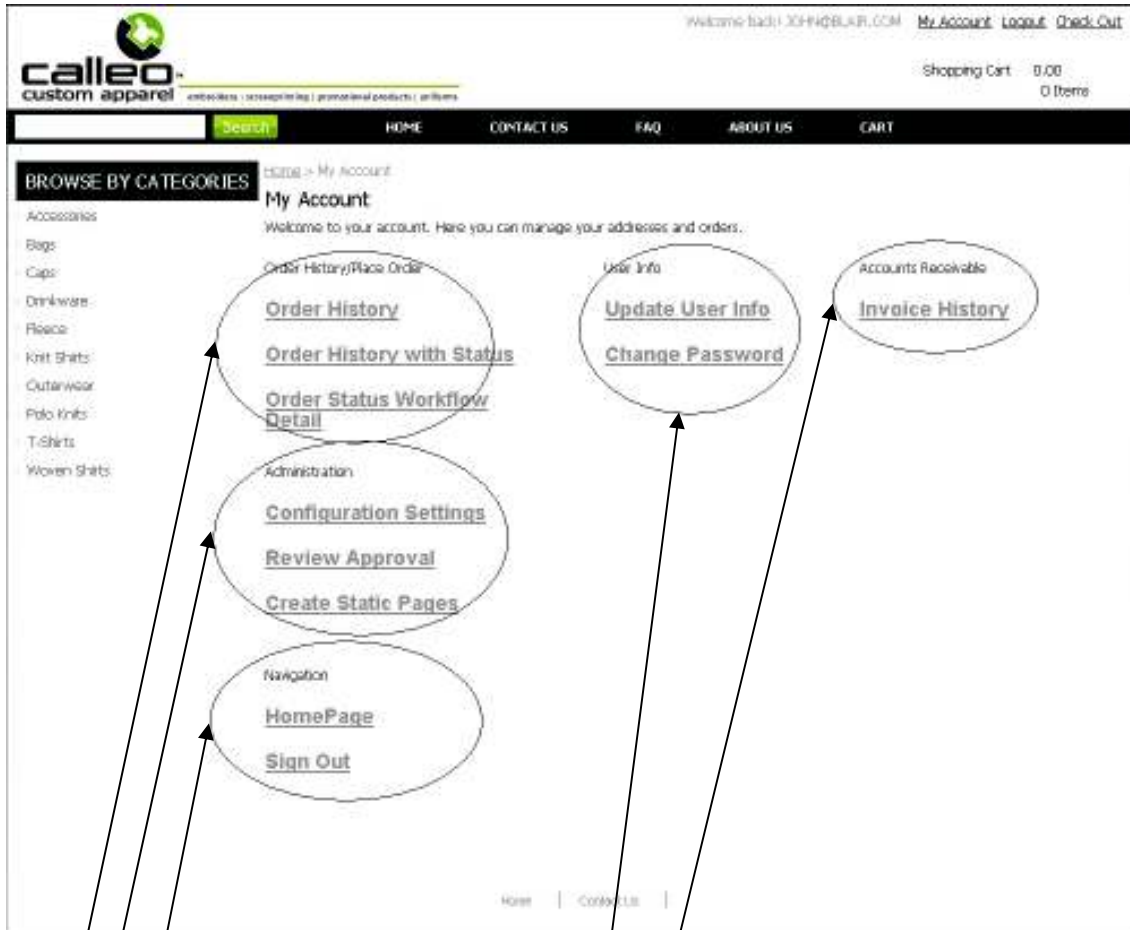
calleo
custom apparel
embroidery | screenprinting | promotional products | uniforms

Welcome back! JOHN@BLAIR.COM My Account Logout Check Out

Shopping Cart 0.00
0 Items

Search HOME CONTACT US FAQ ABOUT US CART

BROWSE BY CATEGORIES
Accessories
Bags
Caps
Drinkware
Fleece
Knit Shirts
Outerwear
Polo Knits
T-Shirts
Woven Shirts

Home > My Account

My Account

Welcome to your account. Here you can manage your addresses and orders.

Order History/Place Order
Order History
Order History with Status
Order Status Workflow Detail

User Info
Update User Info
Change Password

Accounts Receivable
Invoice History

Administration
Configuration Settings
Review Approval
Create Static Pages

Navigation
HomePage
Sign Out

Home | Contact Us |